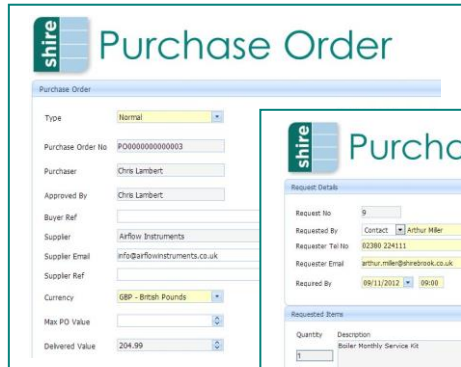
shire Purchase Order

Purchase Order

Type Normal
Purchase Order No PO0000000000003
Purchaser Chris Lambert
Approved By Chris Lambert
Buyer Ref
Supplier Airflow Instruments
Supplier Email info@airflowinstruments.co.uk
Supplier Ref
Currency GBP - British Pounds
Max PO Value
Delivered Value 204.99

shire Purcha

Request Details

Request No 9
Requested By Contact Arthur Miller
Requester Tel No 02380 224111
Requester Email arthur.miller@shirebrook.co.uk
Required By 09/11/2012 09:00

Requested Items

Quantity Description
1 Boiler Monthly Service Kit